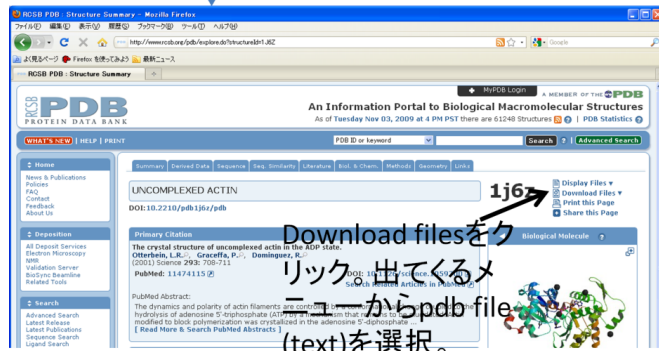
RCSB PDB : Structure Summary - Mozilla Firefox

ファイル(F) 編集(E) 表示(V) 履歴(S) ブックマーク(B) ツール(T) ヘルプ(H)

http://www.rcsb.org/pdb/explore.do?structureId=1J6Z

Google

よく見るページ Firefox を使ってみよう 最新ニュース

RCSB PDB : Structure Summary

MyPDB Login

A MEMBER OF THE PDB

RCSB PDB PROTEIN DATA BANK

An Information Portal to Biological Macromolecular Structures

As of Tuesday Nov 03, 2009 at 4 PM PST there are 61248 Structures | PDB Statistics

WHAT'S NEW | HELP | PRINT

PDB ID or keyword

Search ? | Advanced Search

Home

News & Publications
Policies
FAQ
Contact
Feedback
About Us

Deposition

All Deposit Services
Electron Microscopy
NMR
Validation Server
BioSync Beamline
Related Tools

Search

Advanced Search
Latest Release
Latest Publications
Sequence Search
Ligand Search

Summary | Derived Data | Sequence | Seq. Similarity | Literature | Biol. & Chem. | Methods | Geometry | Links

UNCOMPLEXED ACTIN

1j6z

Display Files
Download Files
Print this Page
Share this Page

DOI:10.2210/pdb1j6z/pdb

Primary Citation

The crystal structure of uncomplexed actin in the ADP state.
Otterbein, L.R., Graceffa, P., Dominguez, R.
(2001) Science 293: 708-711

PubMed: 11474115

DOI: 10.1126/science.1059

Search Related Articles in PubMed

PubMed Abstract:
The dynamics and polarity of actin filaments are controlled by a conformational change coupled to the hydrolysis of adenosine 5'-triphosphate (ATP) by a mechanism that remains to be elucidated. Actin modified to block polymerization was crystallized in the adenosine 5'-diphosphate ...
[ Read More & Search PubMed Abstracts ]

Biological Molecule

Download filesをクリック。出てくるメニューからpdb file (text)を選択。